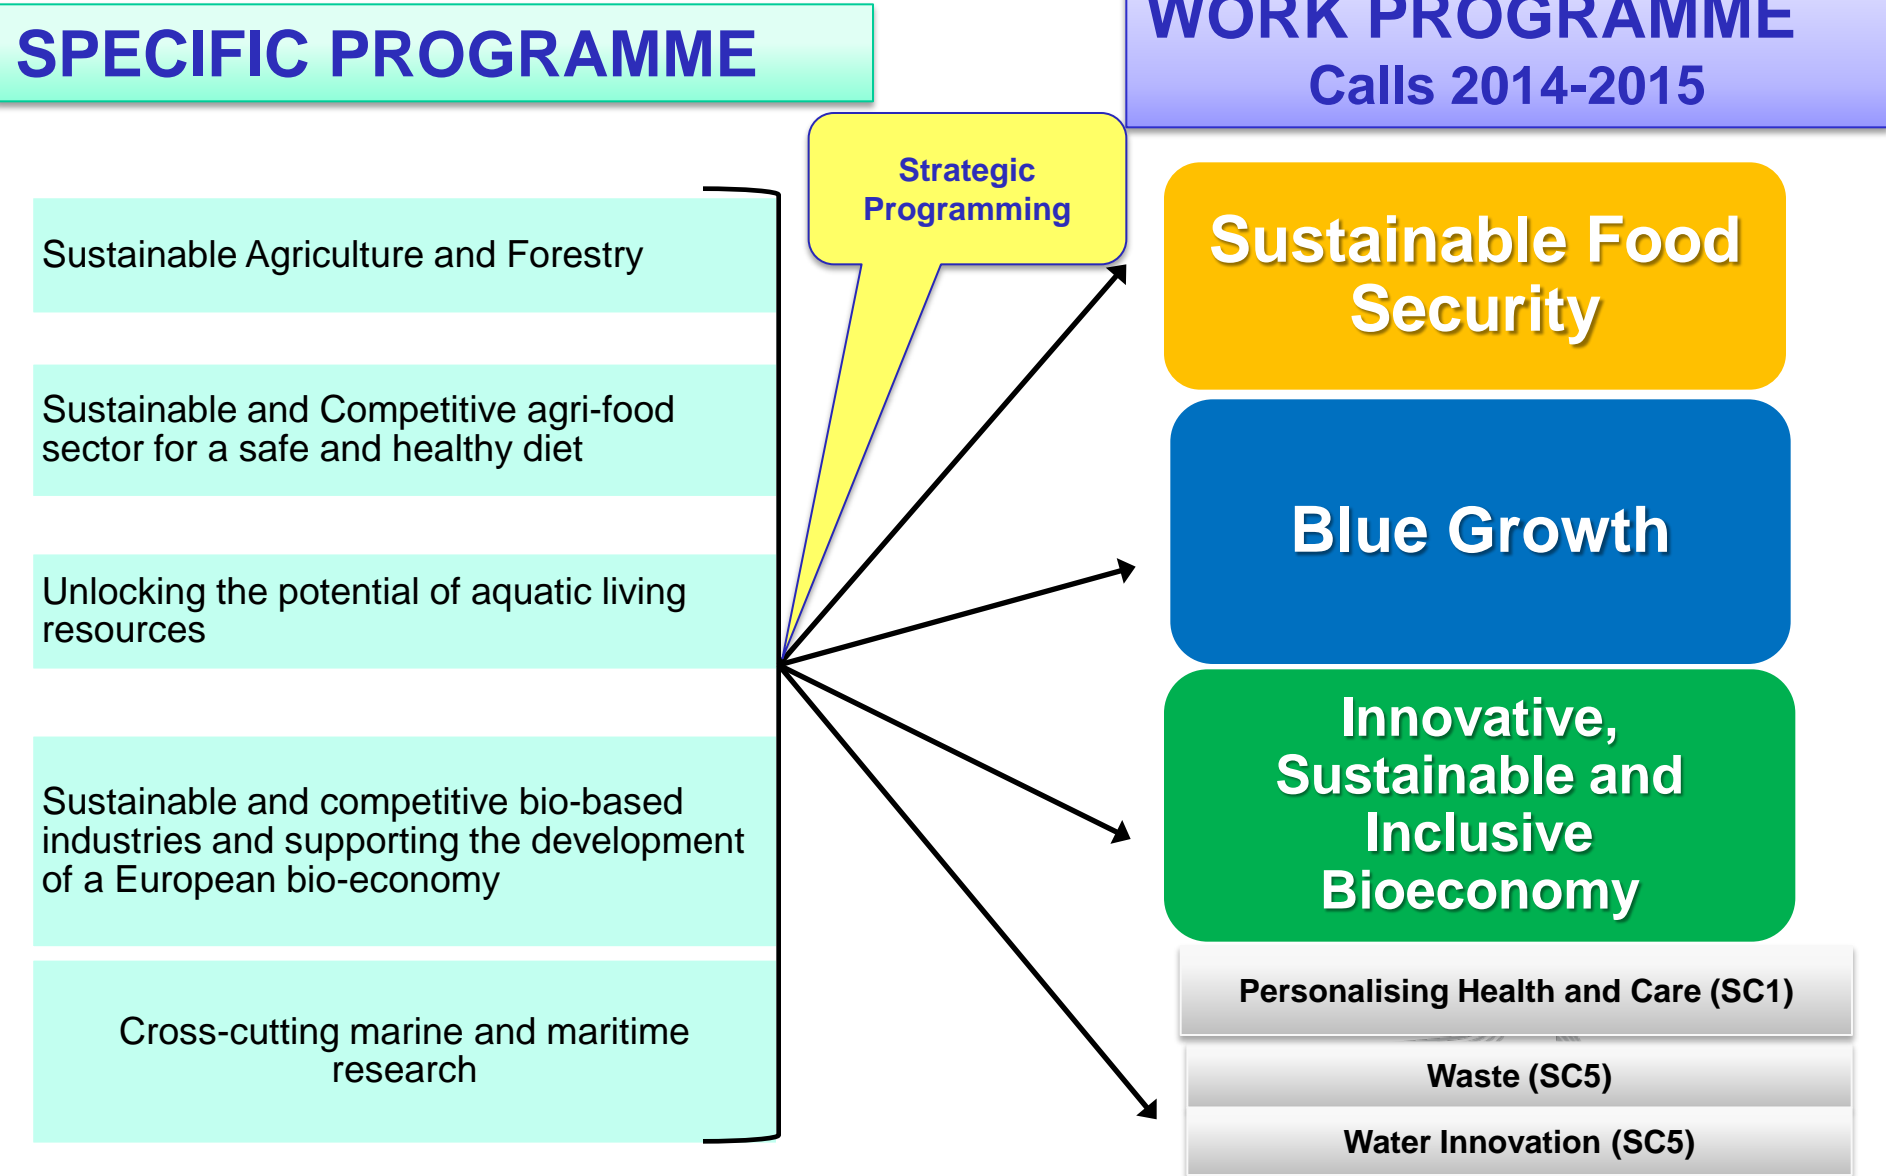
SPECIFIC PROGRAMME

WORK PROGRAMME
Calls 2014-2015

Strategic Programming

Sustainable Agriculture and Forestry

Sustainable and Competitive agri-food sector for a safe and healthy diet

Unlocking the potential of aquatic living resources

Sustainable and competitive bio-based industries and supporting the development of a European bio-economy

Cross-cutting marine and maritime research

Sustainable Food Security

Blue Growth

Innovative, Sustainable and Inclusive Bioeconomy

Personalising Health and Care (SC1)

Waste (SC5)

Water Innovation (SC5)